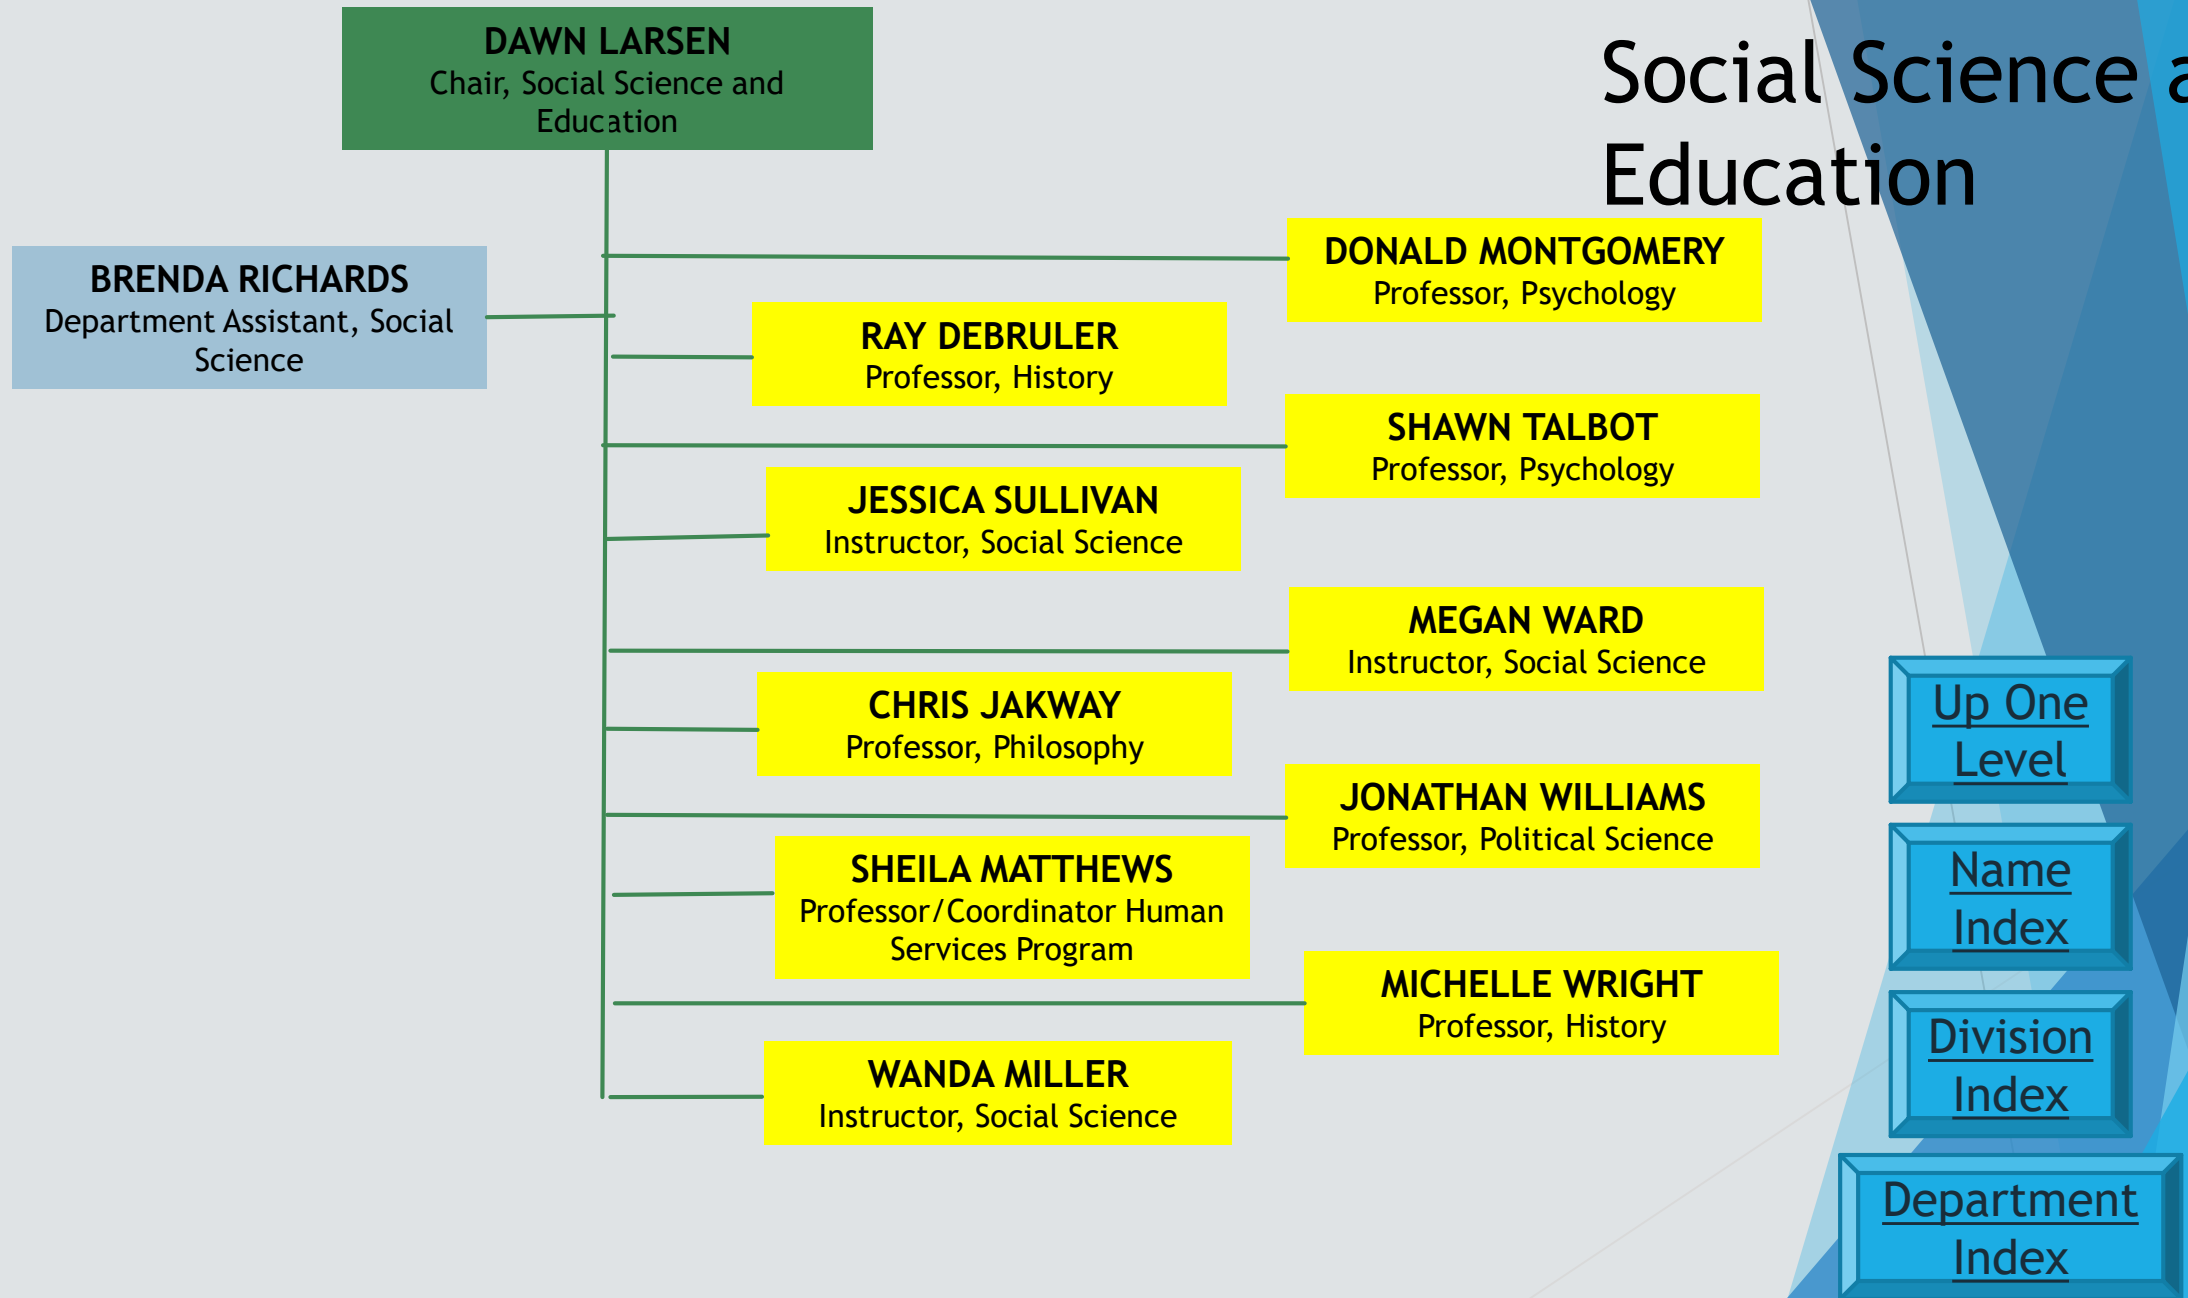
Social Science a
Education

DAWN LARSEN
Chair, Social Science and Education

BRENDA RICHARDS
Department Assistant, Social Science

DONALD MONTGOMERY
Professor, Psychology

RAY DEBRULER
Professor, History

SHAWN TALBOT
Professor, Psychology

JESSICA SULLIVAN
Instructor, Social Science

MEGAN WARD
Instructor, Social Science

CHRIS JAKWAY
Professor, Philosophy

JONATHAN WILLIAMS
Professor, Political Science

SHEILA MATTHEWS
Professor/Coordinator Human Services Program

MICHELLE WRIGHT
Professor, History

WANDA MILLER
Instructor, Social Science

Up One Level

Name Index

Division Index

Department Index